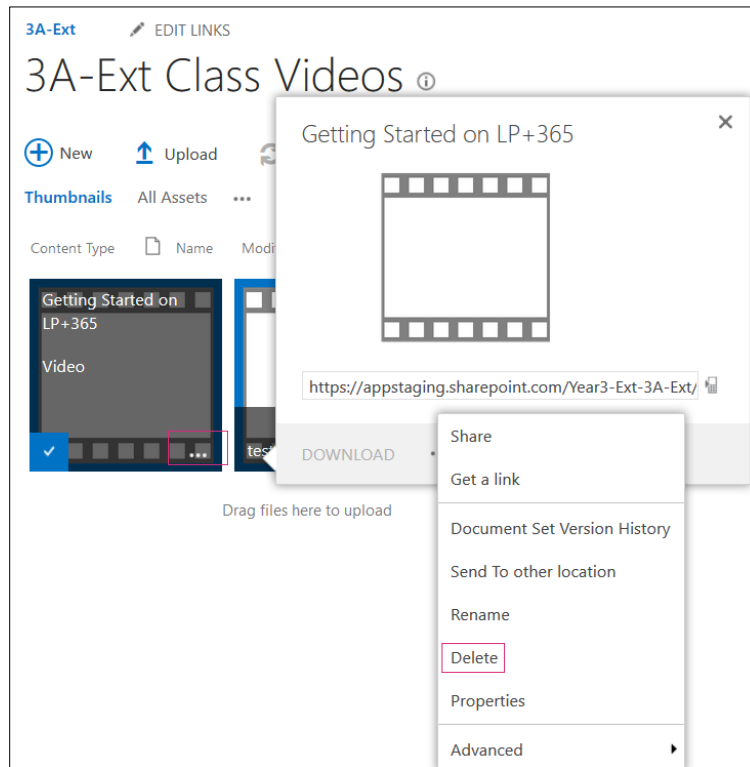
3A-Ext EDIT LINKS

3A-Ext Class Videos ⓘ

New Upload

Thumbnails All Assets ...

Content Type Name Modi

Getting Started on LP+365

Video

...

test

Drag files here to upload

Getting Started on LP+365

×

https://appstaging.sharepoint.com/Year3-Ext-3A-Ext/

DOWNLOAD

Share

Get a link

Document Set Version History

Send To other location

Rename

Delete

Properties

Advanced